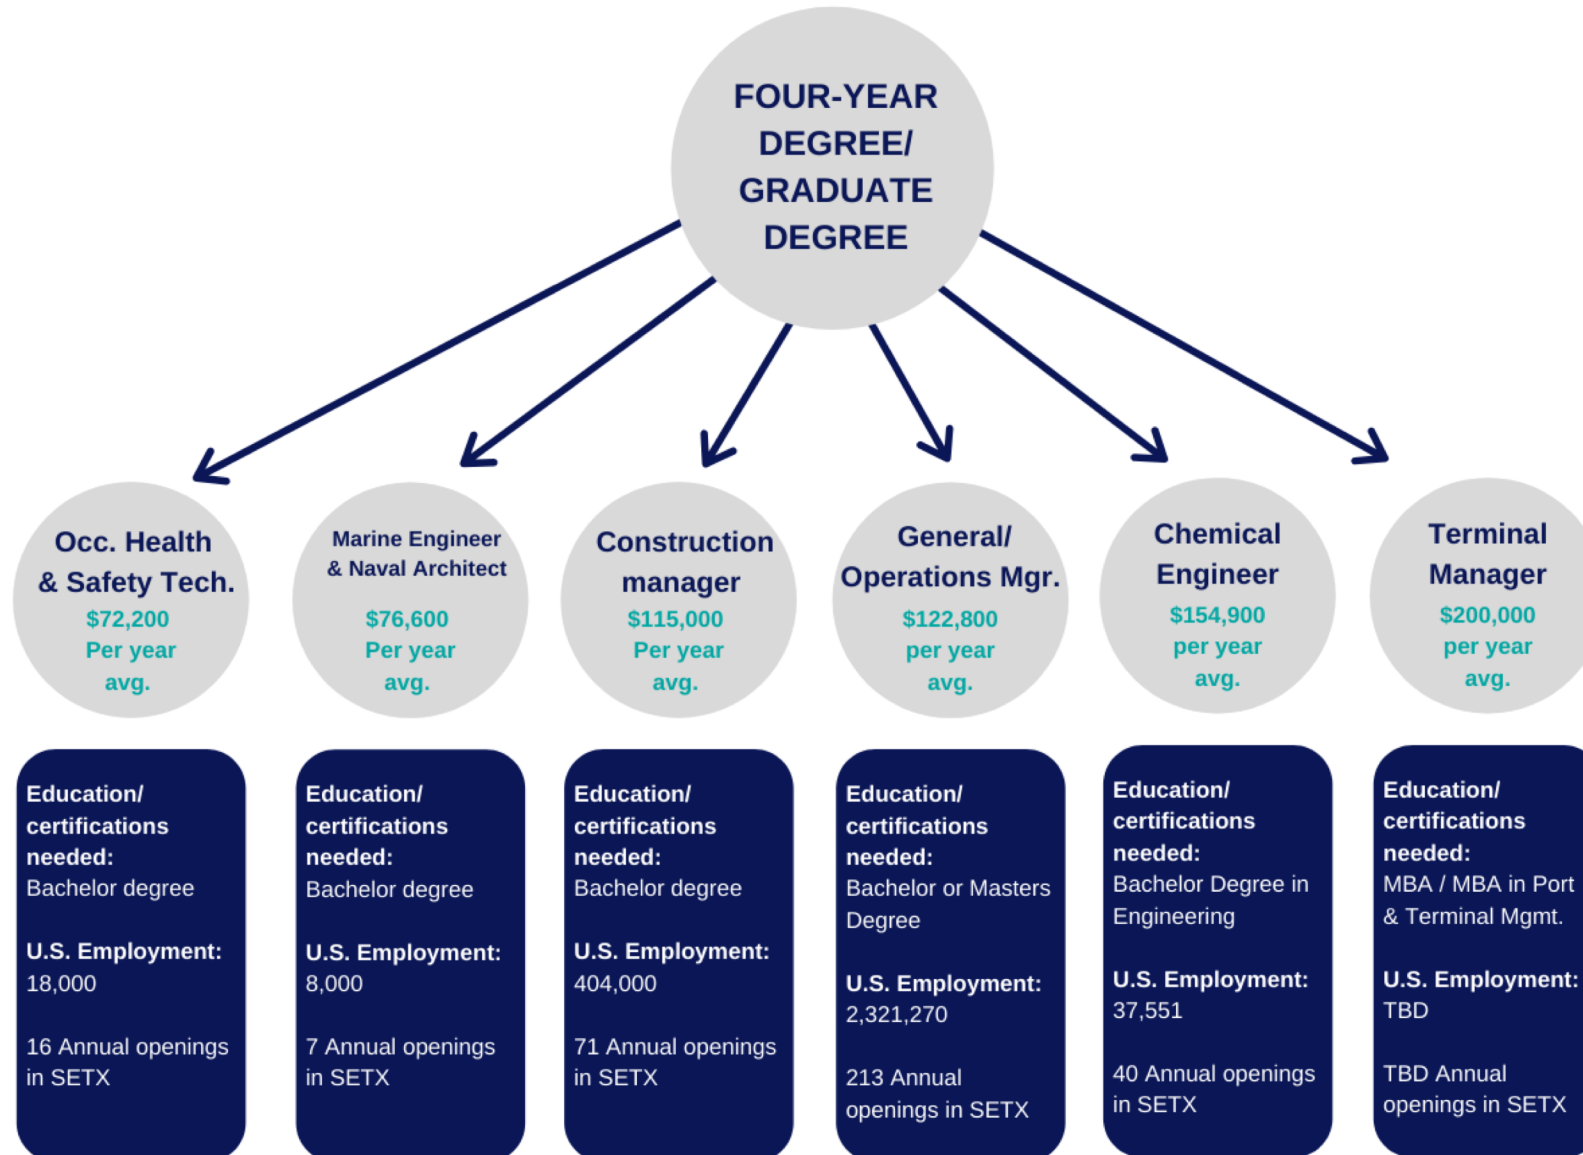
FOUR-YEAR DEGREE/ GRADUATE DEGREE

Occ. Health & Safety Tech.
$72,200
Per year avg.

Marine Engineer & Naval Architect
$76,600
Per year avg.

Construction manager
$115,000
Per year avg.

General/ Operations Mgr.
$122,800
per year avg.

Chemical Engineer
$154,900
per year avg.

Terminal Manager
$200,000
per year avg.

Education/ certifications needed:
Bachelor degree

U.S. Employment:
18,000

16 Annual openings in SETX

Education/ certifications needed:
Bachelor degree

U.S. Employment:
8,000

7 Annual openings in SETX

Education/ certifications needed:
Bachelor degree

U.S. Employment:
404,000

71 Annual openings in SETX

Education/ certifications needed:
Bachelor or Masters Degree

U.S. Employment:
2,321,270

213 Annual openings in SETX

Education/ certifications needed:
Bachelor Degree in Engineering

U.S. Employment:
37,551

40 Annual openings in SETX

Education/ certifications needed:
MBA / MBA in Port & Terminal Mgmt.

U.S. Employment:
TBD

TBD Annual openings in SETX